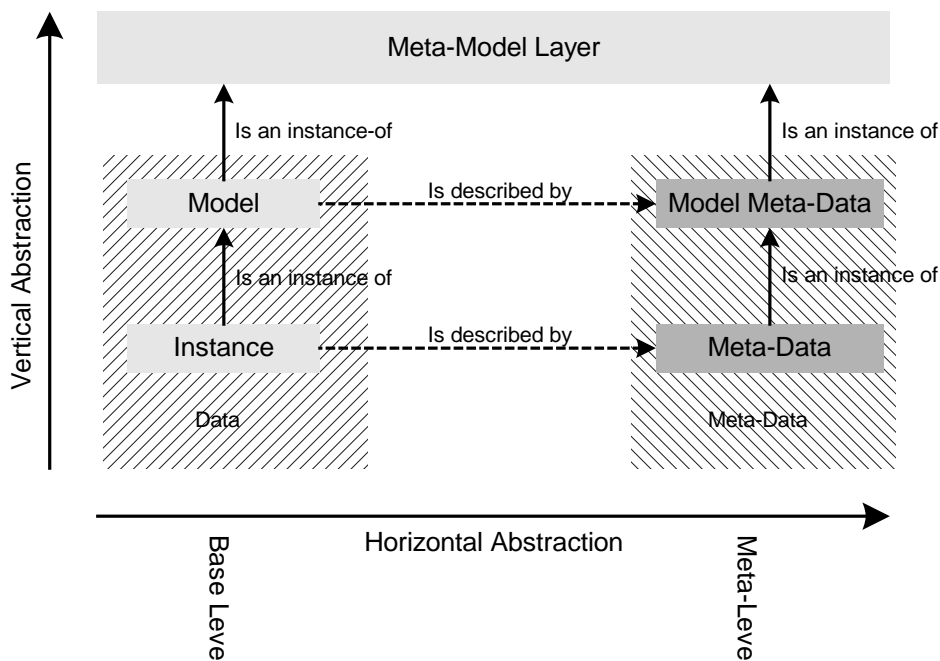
Meta-Model Layer

Vertical Abstraction

Is an instance-of

Is an instance of

Model

Is described by

Model Meta-Data

Is an instance of

Is an instance of

Instance

Is described by

Meta-Data

Data

Meta-Data

Horizontal Abstraction

Base Leve

Meta-Leve